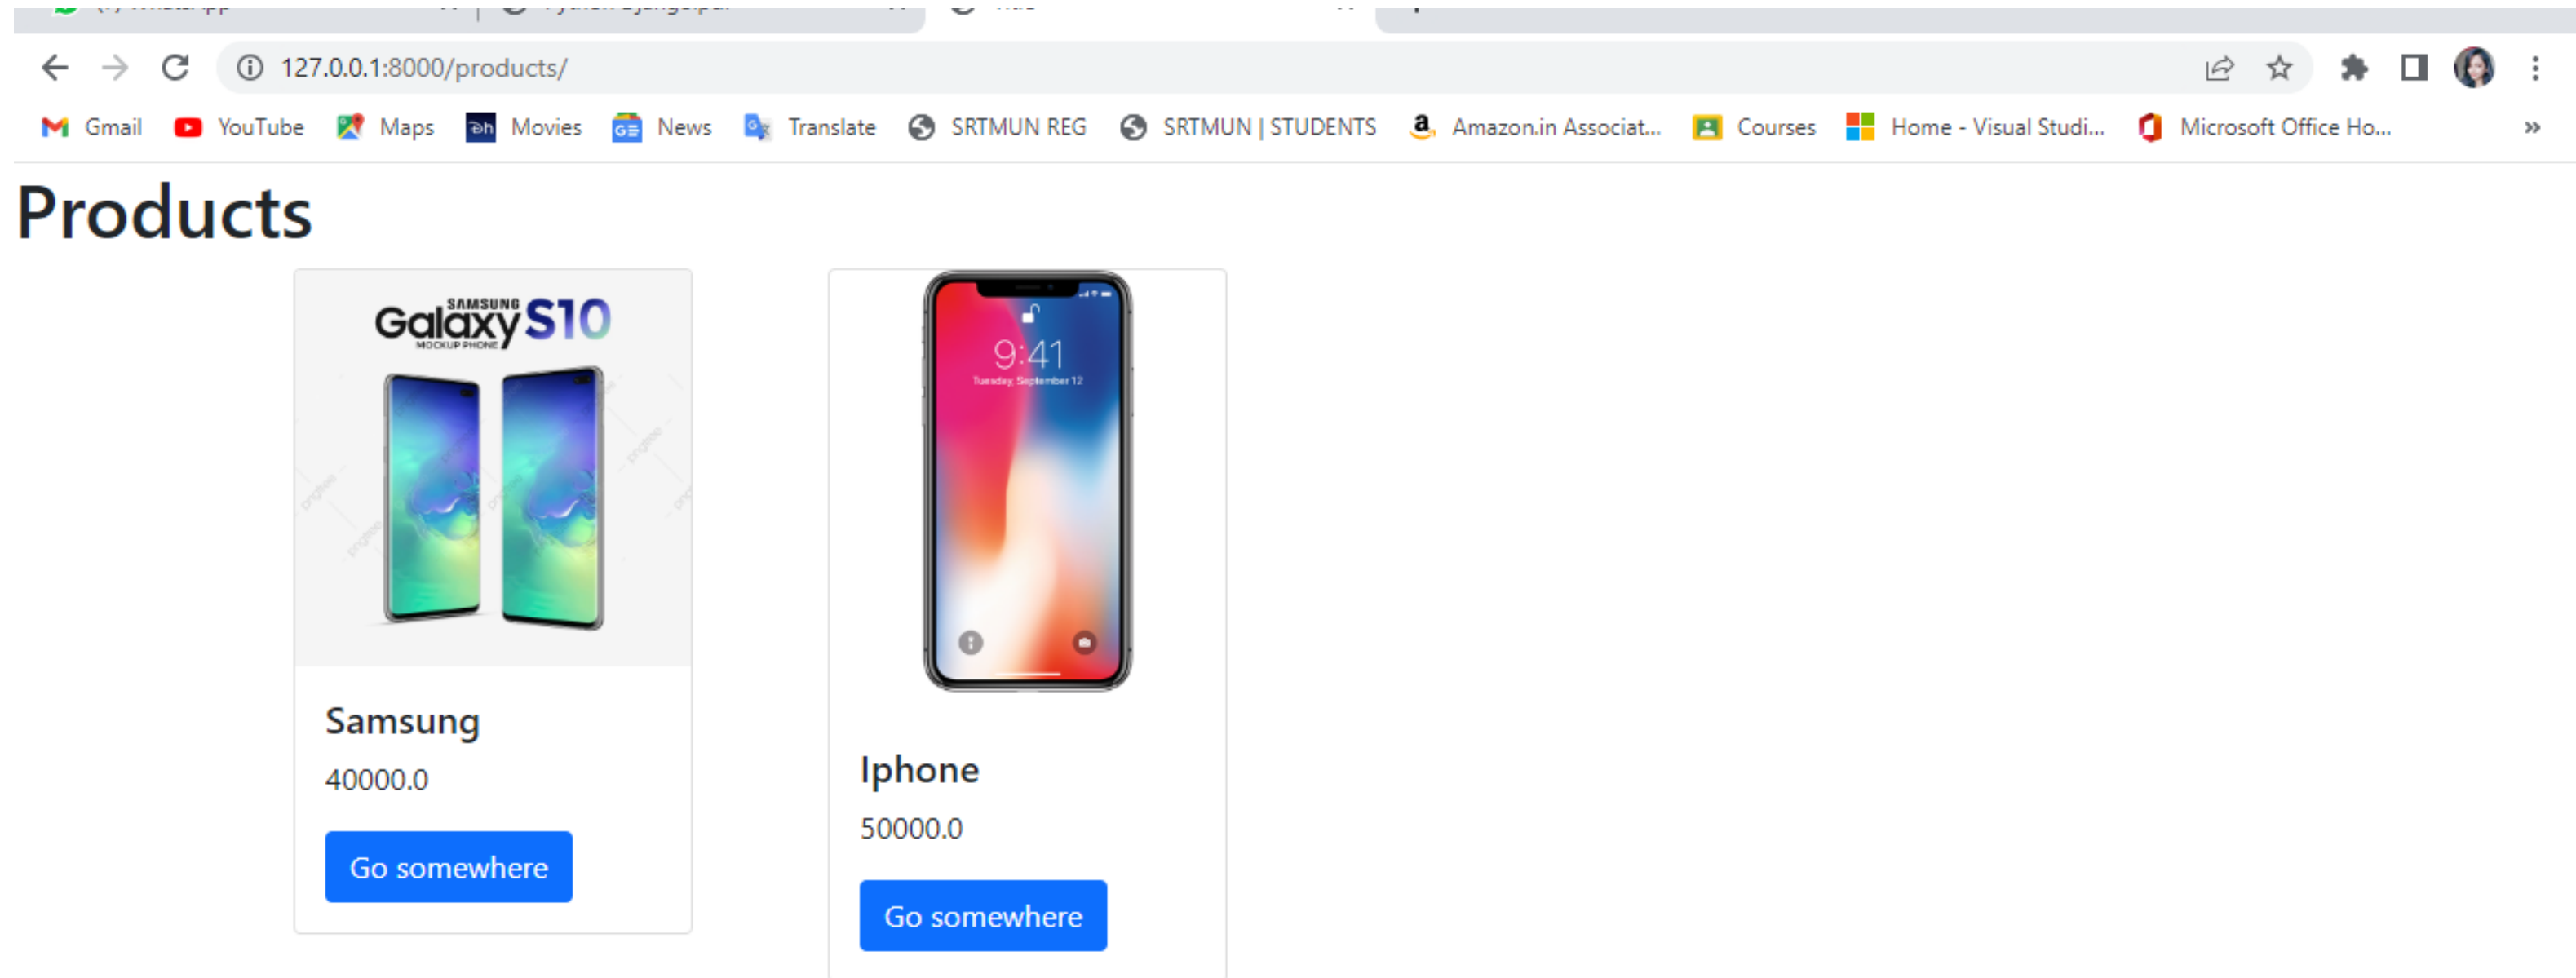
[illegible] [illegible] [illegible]

127.0.0.1:8000/products/

Gmail YouTube Maps Movies News Translate SRTMUN REG SRTMUN | STUDENTS Amazon.in Associat... Courses Home - Visual Studi... Microsoft Office Ho... »

Products

SAMSUNG Galaxy S10 MOCKUP PHONE

Samsung

40000.0

Go somewhere

9:41
Tuesday, September 12

Iphone

50000.0

Go somewhere